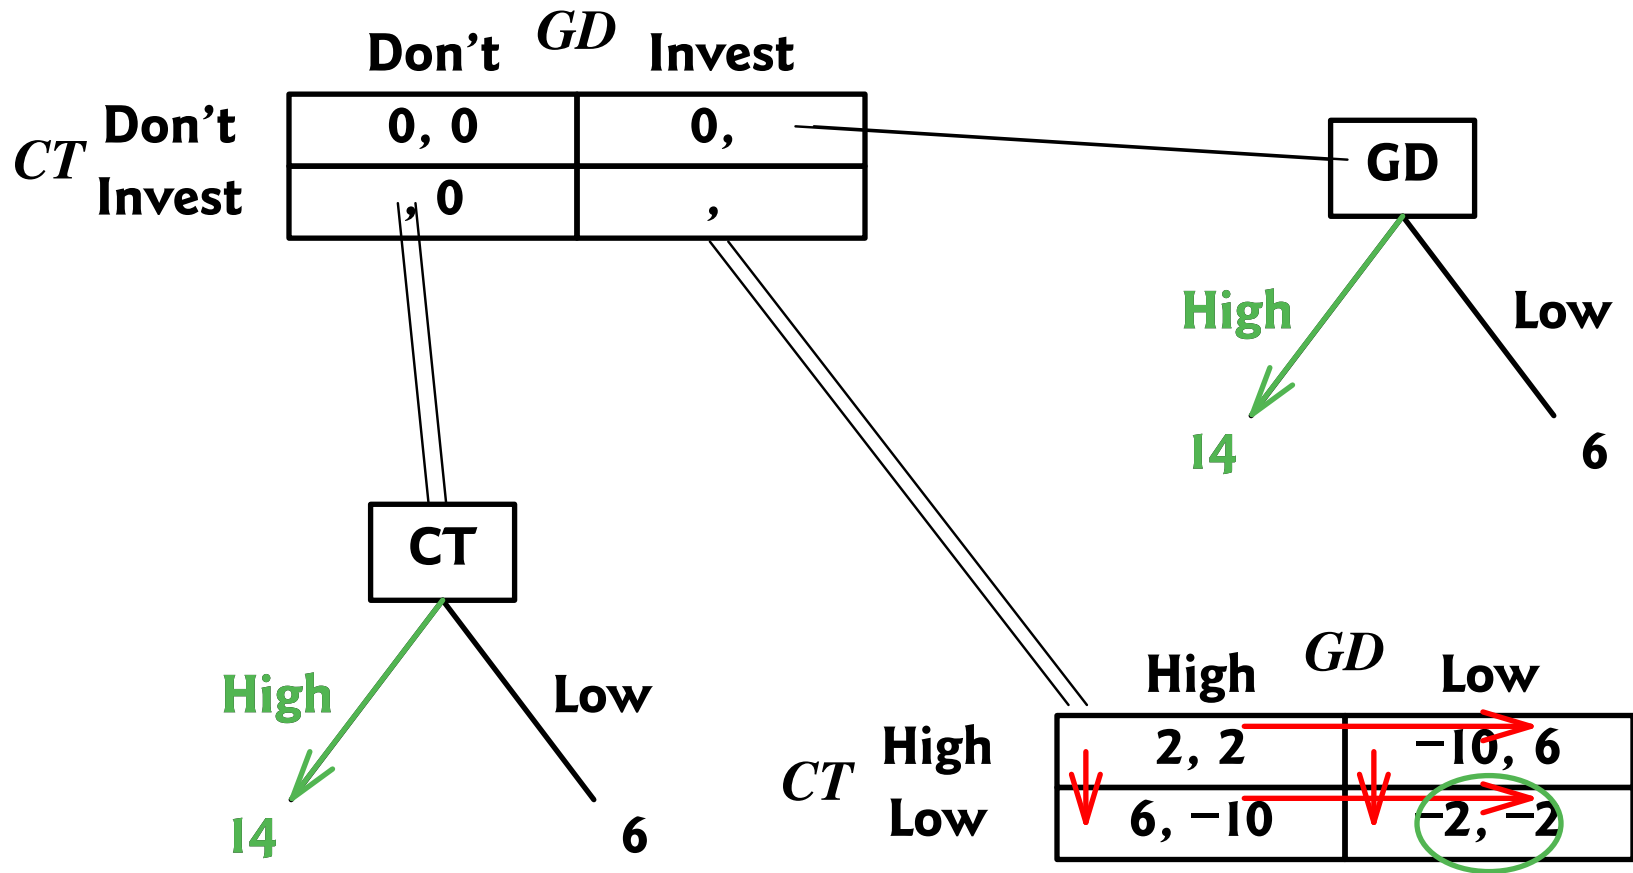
| | | GD Don't | GD Invest |
|---|---|---|---|
| CT | Don't | 0, 0 | 0, |
| | Invest | , 0 | , |

GD

High

Low

14

6

CT

High

Low

14

6

| | | GD High | GD Low |
|---|---|---|---|
| CT | High | 2, 2 | −10, 6 |
| | Low | 6, −10 | −2, −2 |